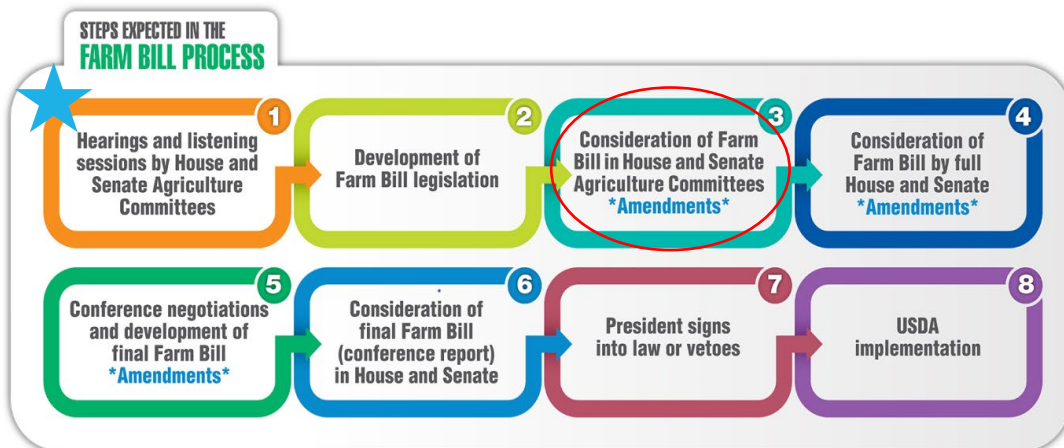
STEPS EXPECTED IN THE
FARM BILL PROCESS

1
Hearings and listening sessions by House and Senate Agriculture Committees

2
Development of Farm Bill legislation

3
Consideration of Farm Bill in House and Senate Agriculture Committees
*Amendments*

4
Consideration of Farm Bill by full House and Senate
*Amendments*

5
Conference negotiations and development of final Farm Bill
*Amendments*

6
Consideration of final Farm Bill (conference report) in House and Senate

7
President signs into law or vetoes

8
USDA implementation